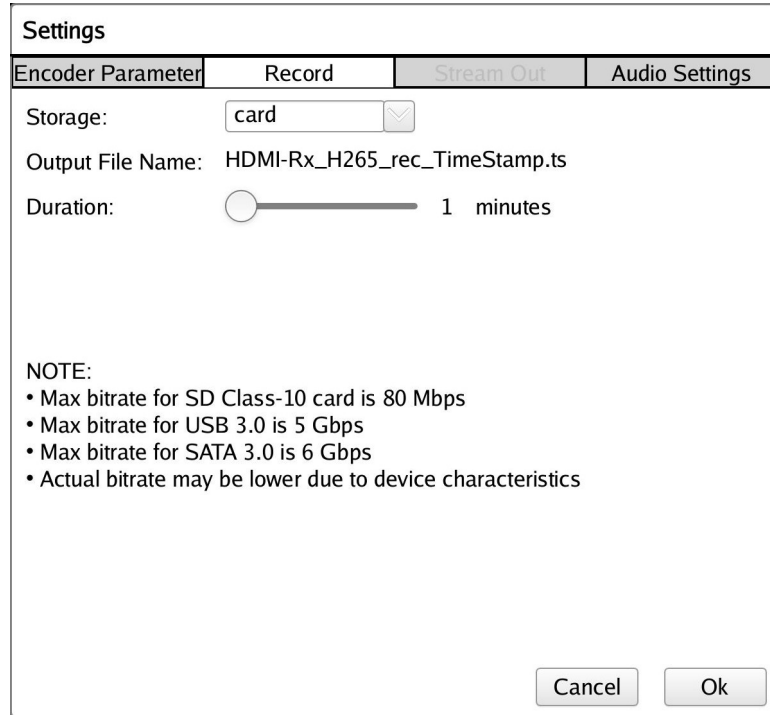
Settings

Encoder Parameter | Record | Stream Out | Audio Settings

Storage: card

Output File Name: HDMI-Rx_H265_rec_TimeStamp.ts

Duration: 1 minutes

NOTE:
• Max bitrate for SD Class-10 card is 80 Mbps
• Max bitrate for USB 3.0 is 5 Gbps
• Max bitrate for SATA 3.0 is 6 Gbps
• Actual bitrate may be lower due to device characteristics

Cancel Ok